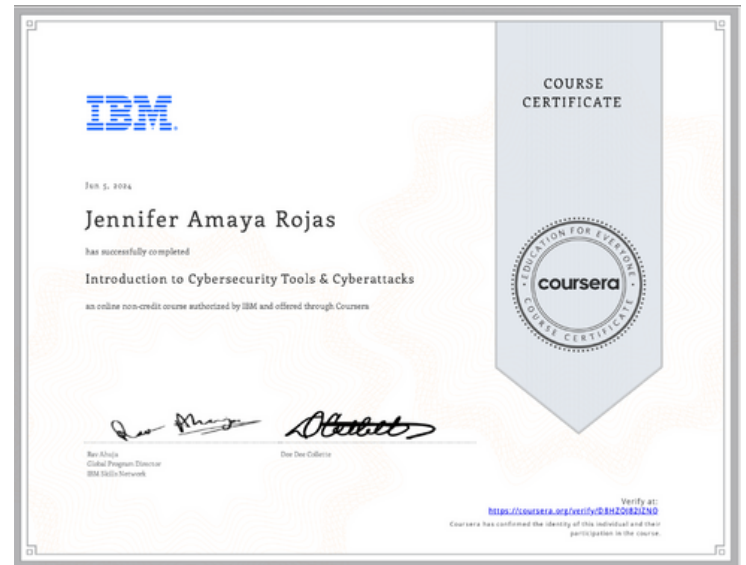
IBM

COURSE CERTIFICATE

Jun 5, 2024

Jennifer Amaya Rojas

has successfully completed

Introduction to Cybersecurity Tools & Cyberattacks

an online non-credit course authorized by IBM and offered through Coursera

EDUCATION FOR EVERYONE
coursera
COURSE CERTIFICATE

Rav Ahuja
Global Program Director
IBM Skills Network

Dee Dee Collette

Verify at:
https://coursera.org/verify/D8HZOI8ZIZNO
Coursera has confirmed the identity of this individual and their participation in the course.